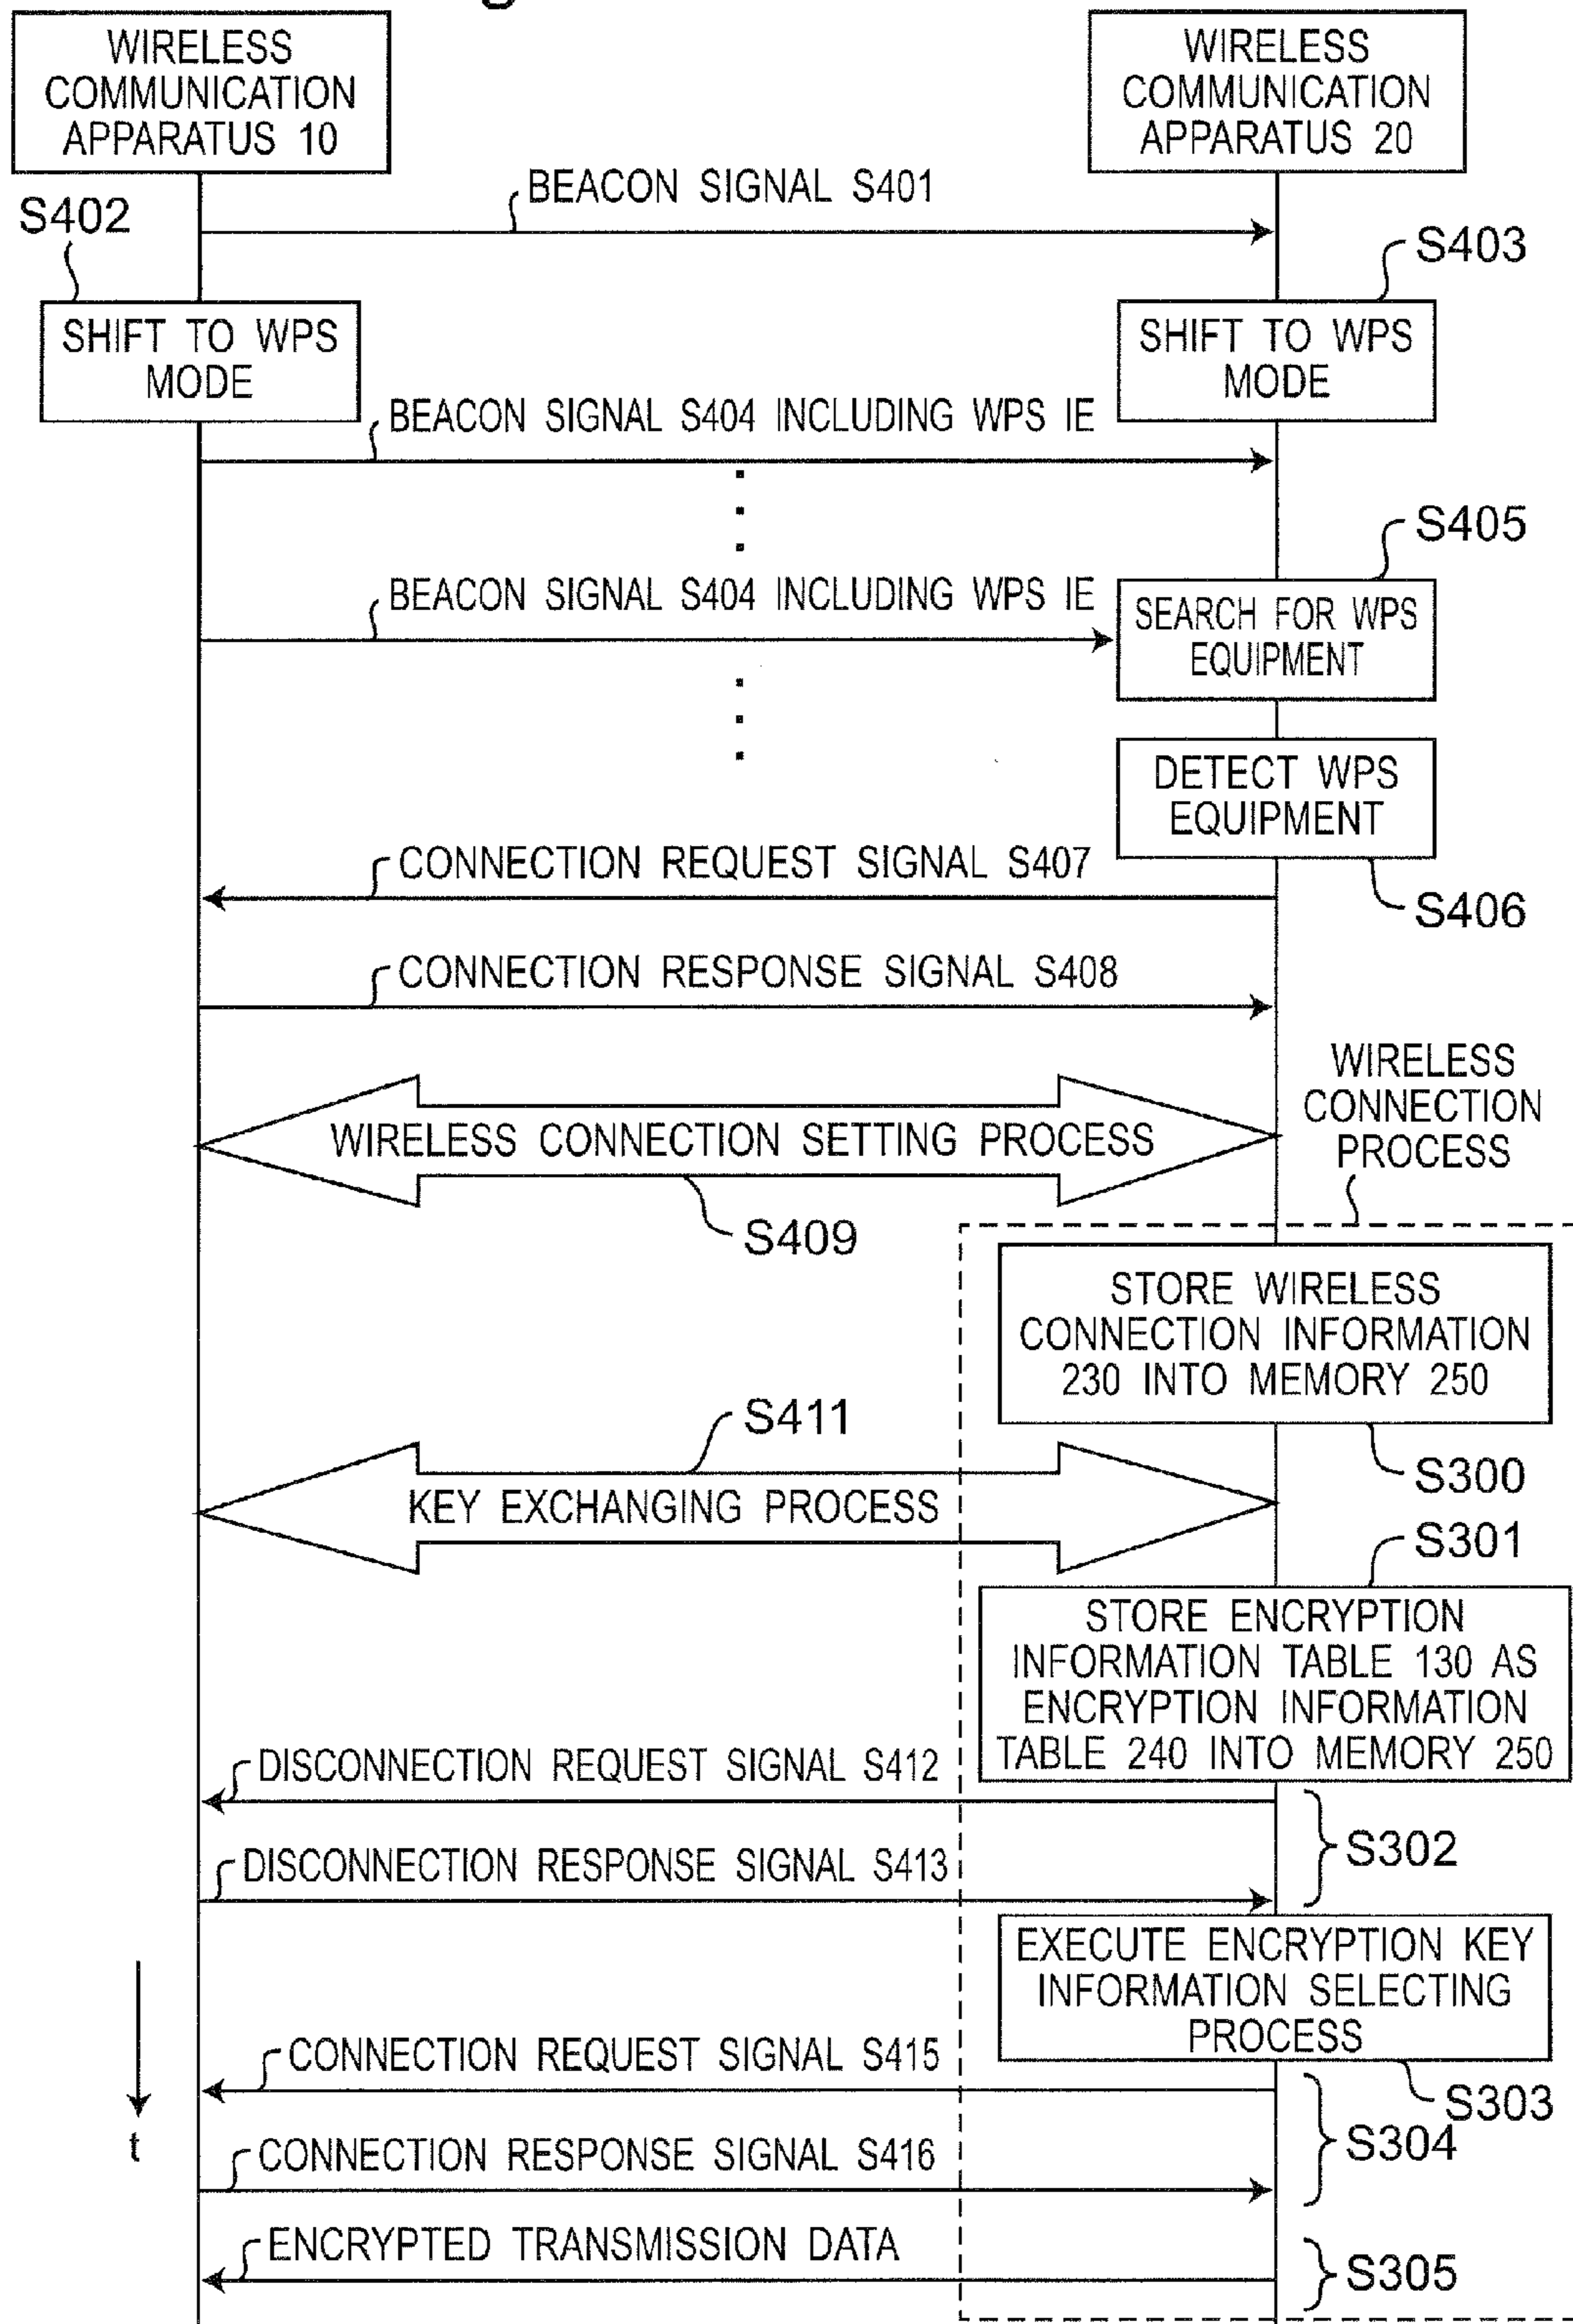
WIRELESS COMMUNICATION APPARATUS 10

WIRELESS COMMUNICATION APPARATUS 20

BEACON SIGNAL S401

S402

S403

SHIFT TO WPS MODE

SHIFT TO WPS MODE

BEACON SIGNAL S404 INCLUDING WPS IE

S405

BEACON SIGNAL S404 INCLUDING WPS IE

SEARCH FOR WPS EQUIPMENT

DETECT WPS EQUIPMENT

CONNECTION REQUEST SIGNAL S407

S406

CONNECTION RESPONSE SIGNAL S408

WIRELESS CONNECTION PROCESS

WIRELESS CONNECTION SETTING PROCESS

S409

STORE WIRELESS CONNECTION INFORMATION 230 INTO MEMORY 250

S411

S300

KEY EXCHANGING PROCESS

S301

STORE ENCRYPTION INFORMATION TABLE 130 AS ENCRYPTION INFORMATION TABLE 240 INTO MEMORY 250

DISCONNECTION REQUEST SIGNAL S412

S302

DISCONNECTION RESPONSE SIGNAL S413

EXECUTE ENCRYPTION KEY INFORMATION SELECTING PROCESS

CONNECTION REQUEST SIGNAL S415

S303

t

S304

CONNECTION RESPONSE SIGNAL S416

ENCRYPTED TRANSMISSION DATA

S305